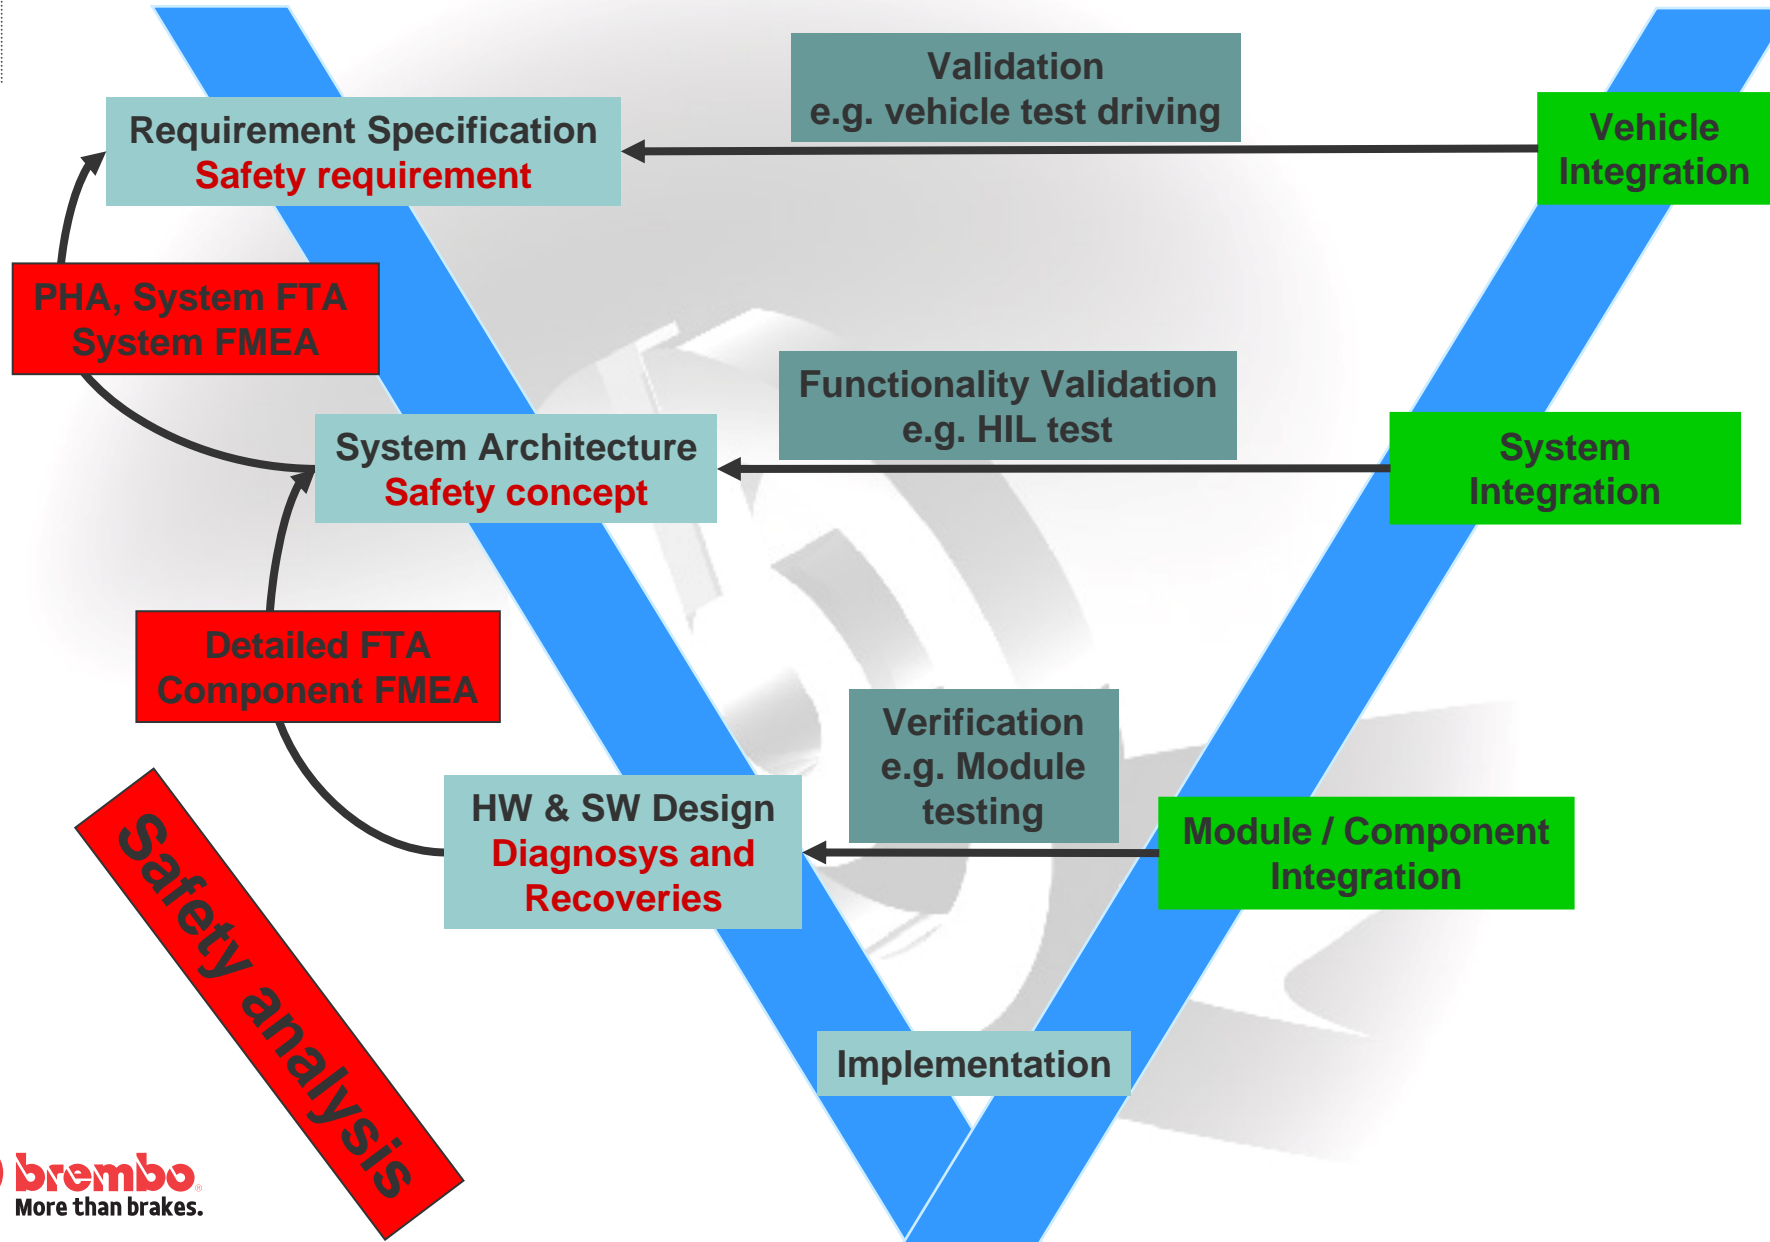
Validation
e.g. vehicle test driving

Requirement Specification
Safety requirement

Vehicle Integration

PHA, System FTA
System FMEA

Functionality Validation
e.g. HIL test

System Architecture
Safety concept

System Integration

Detailed FTA
Component FMEA

Verification
e.g. Module testing

HW & SW Design
Diagnosys and Recoveries

Module / Component Integration

Safety analysis

Implementation

brembo
More than brakes.